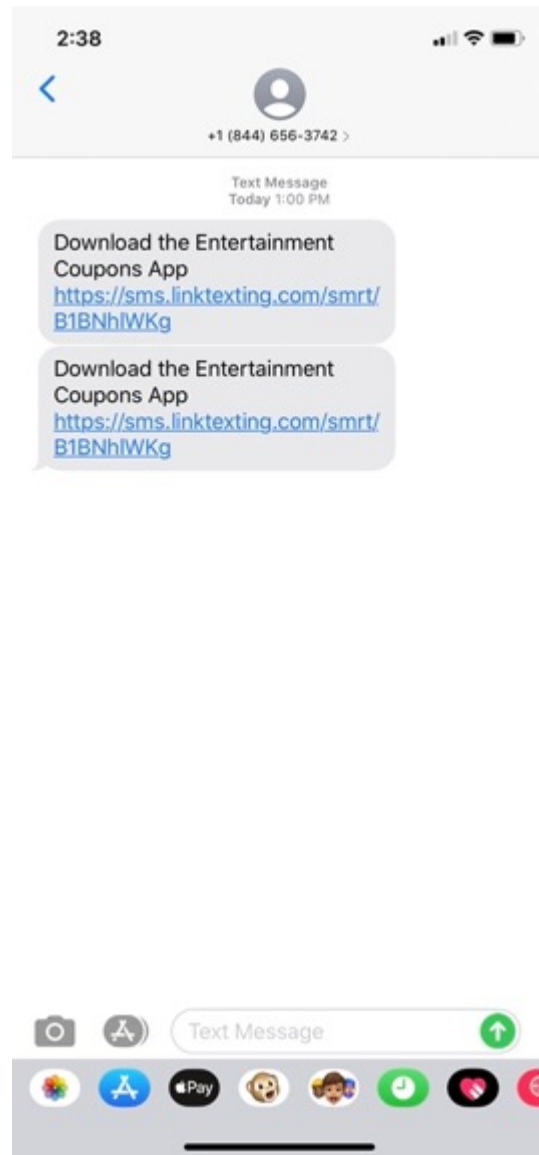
2:38

+1 (844) 656-3742 >

Text Message
Today 1:00 PM

Download the Entertainment Coupons App https://sms.linktexting.com/smrt/B1BNhlWKg

Download the Entertainment Coupons App https://sms.linktexting.com/smrt/B1BNhlWKg

Text Message

Pay